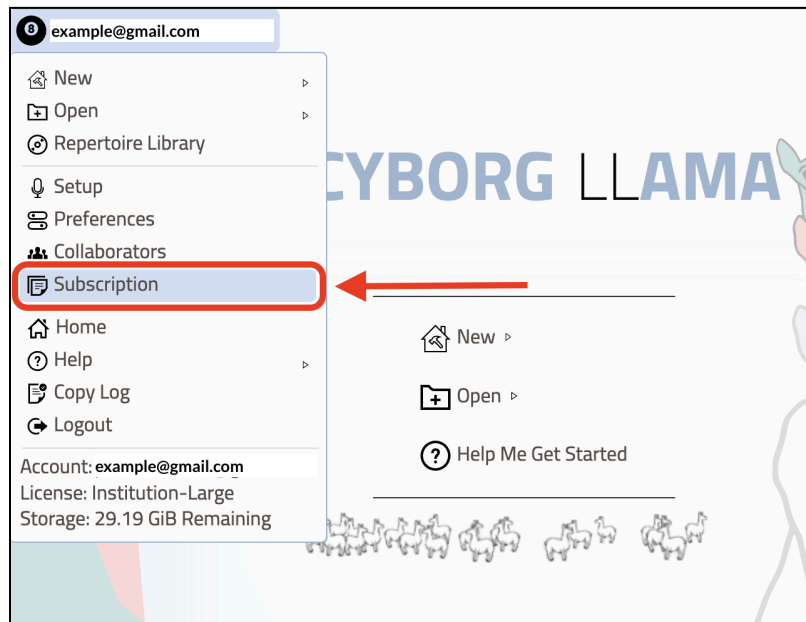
8 example@gmail.com

New
Open
Repertoire Library
Setup
Preferences
Collaborators
Subscription
Home
Help
Copy Log
Logout

Account: example@gmail.com
License: Institution-Large
Storage: 29.19 GiB Remaining

CYBORG LLAMA

New
Open
Help Me Get Started